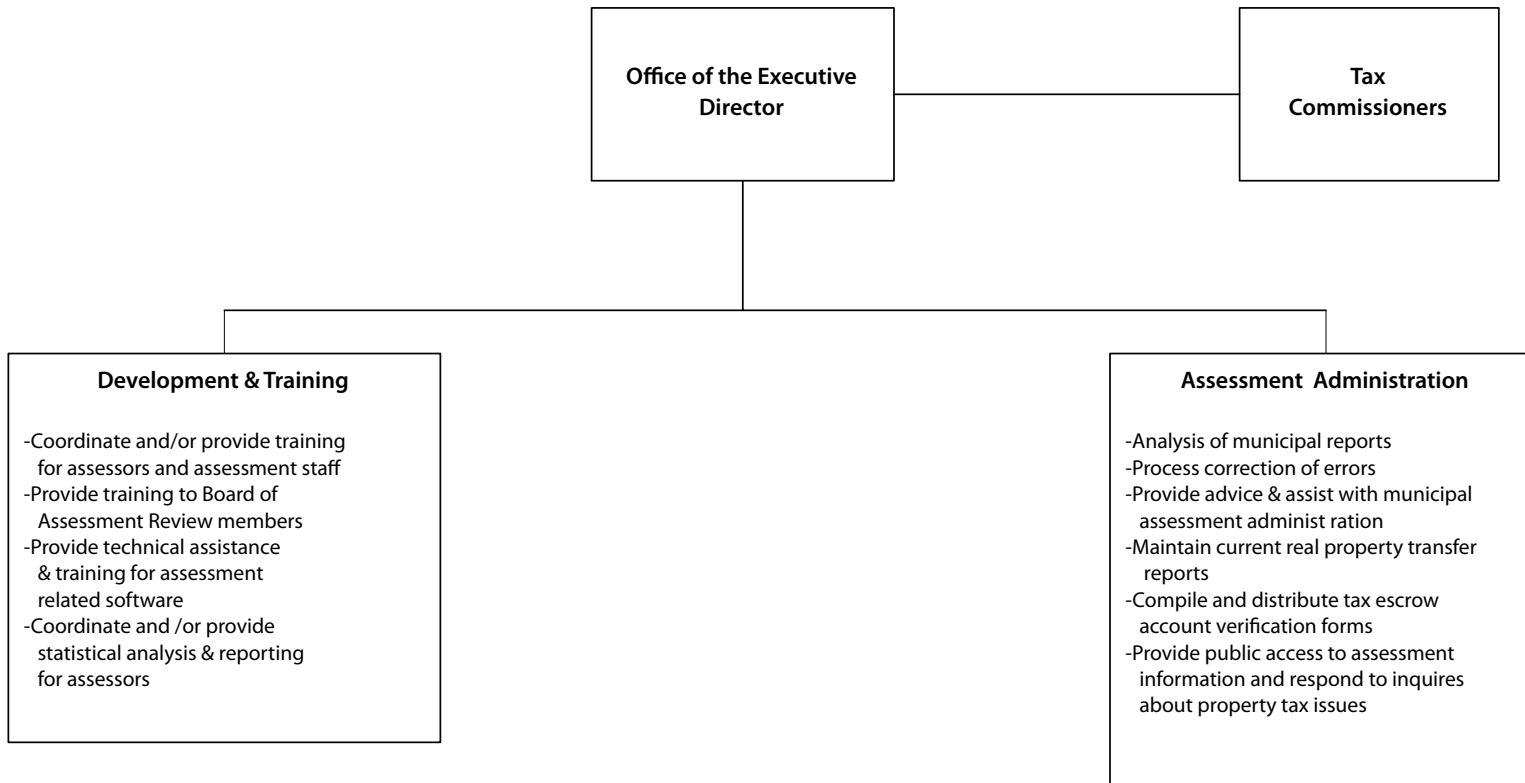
Office of the Executive Director

Tax Commissioners

Development & Training

-Coordinate and/or provide training for assessors and assessment staff
-Provide training to Board of Assessment Review members
-Provide technical assistance & training for assessment related software
-Coordinate and /or provide statistical analysis & reporting for assessors

Assessment Administration

-Analysis of municipal reports
-Process correction of errors
-Provide advice & assist with municipal assessment administ ration
-Maintain current real property transfer reports
-Compile and distribute tax escrow account verification forms
-Provide public access to assessment information and respond to inquires about property tax issues